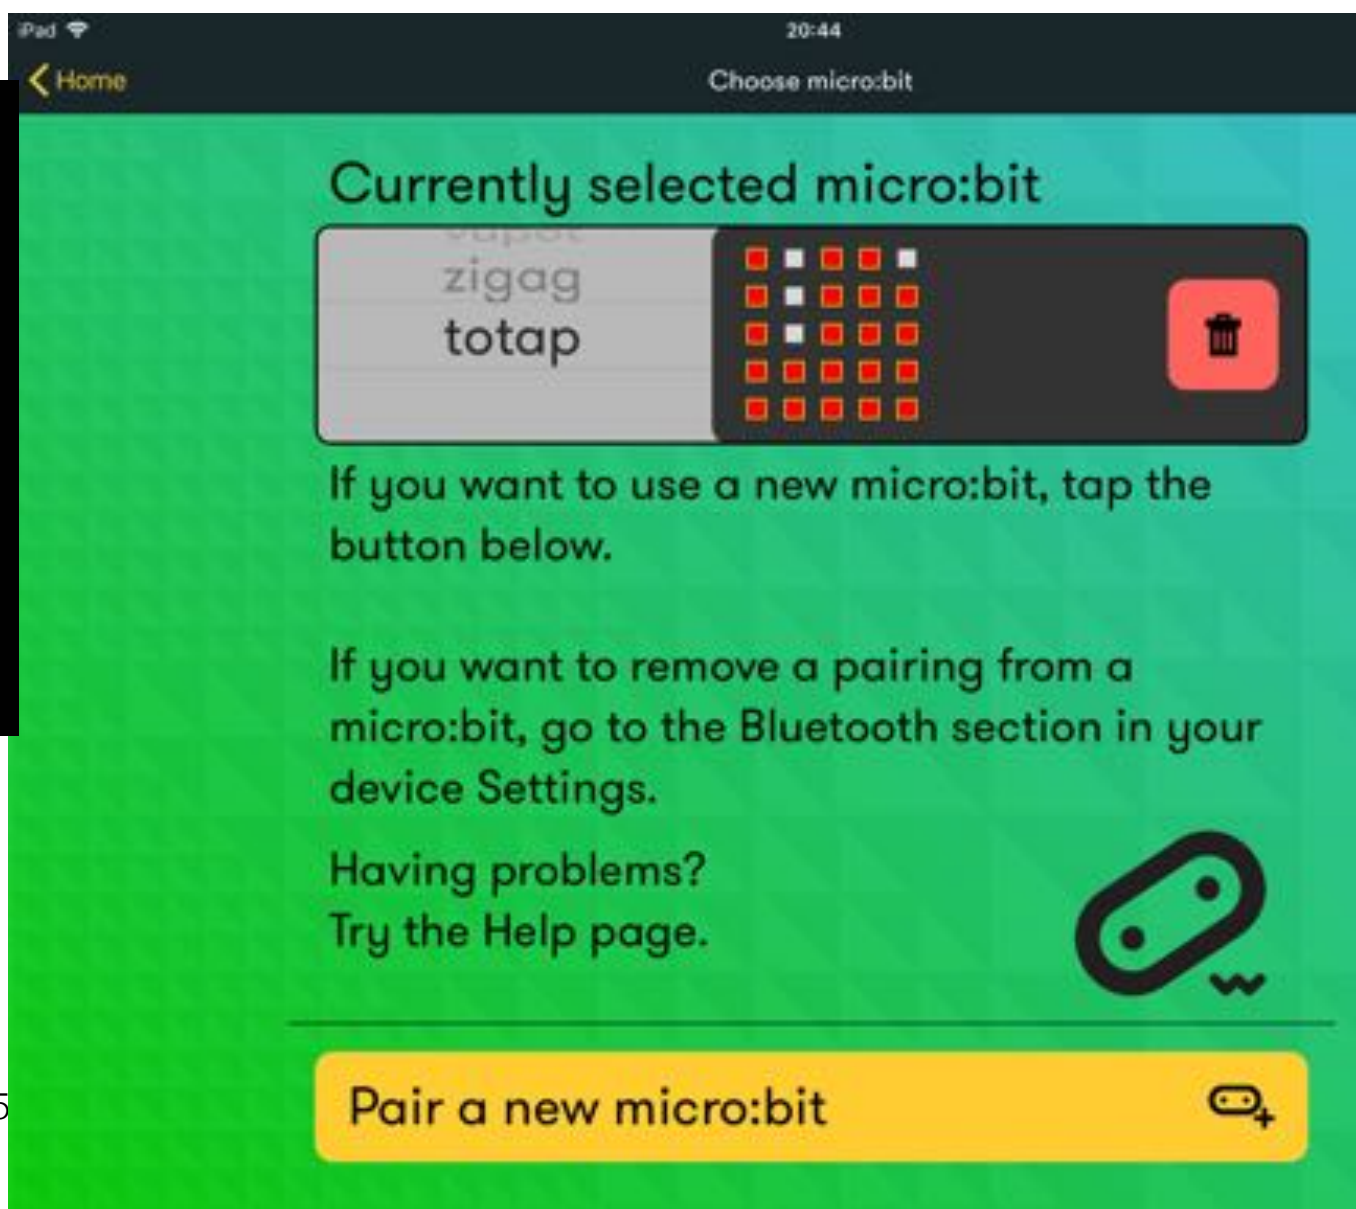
iPad
20:44
Home
Choose micro:bit

Currently selected micro:bit

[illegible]
zigag
totap

If you want to use a new micro:bit, tap the button below.

If you want to remove a pairing from a micro:bit, go to the Bluetooth section in your device Settings.

Having problems?
Try the Help page.

Pair a new micro:bit